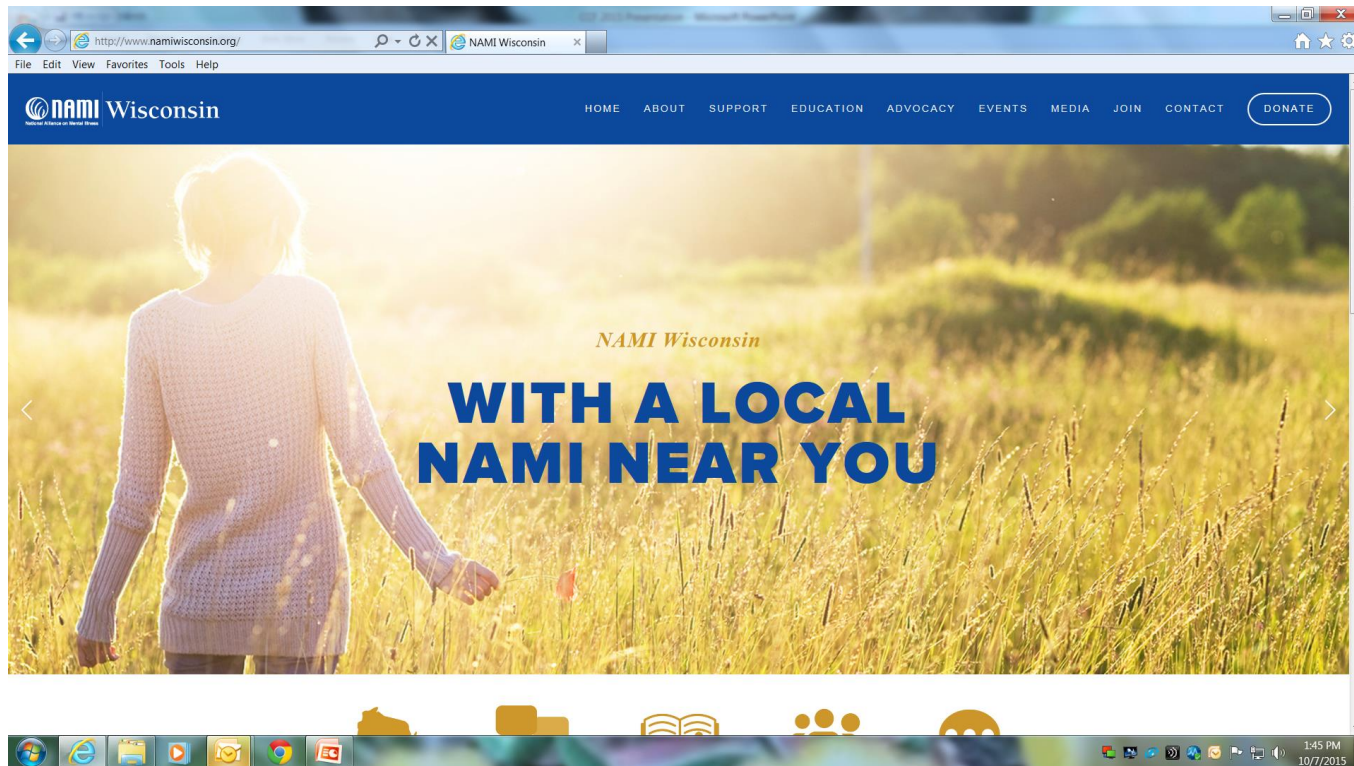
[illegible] Presentation - Microsoft PowerPoint

http://www.namiwisconsin.org/

NAMI Wisconsin

File Edit View Favorites Tools Help

NAMI Wisconsin
National Alliance on Mental Illness

HOME ABOUT SUPPORT EDUCATION ADVOCACY EVENTS MEDIA JOIN CONTACT DONATE

NAMI Wisconsin

WITH A LOCAL NAMI NEAR YOU

1:45 PM
10/7/2015